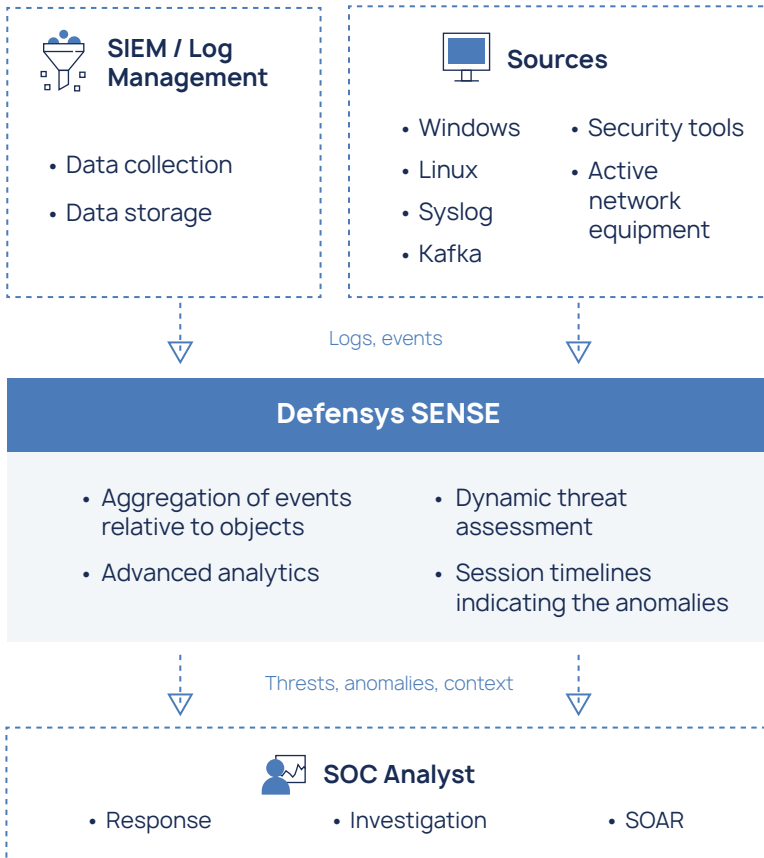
SIEM / Log Management

• Data collection
• Data storage

Sources

• Windows
• Linux
• Syslog
• Kafka

• Security tools
• Active network equipment

Logs, events

Defensys SENSE

• Aggregation of events relative to objects
• Advanced analytics

• Dynamic threat assessment
• Session timelines indicating the anomalies

Thrests, anomalies, context

SOC Analyst

• Response
• Investigation
• SOAR